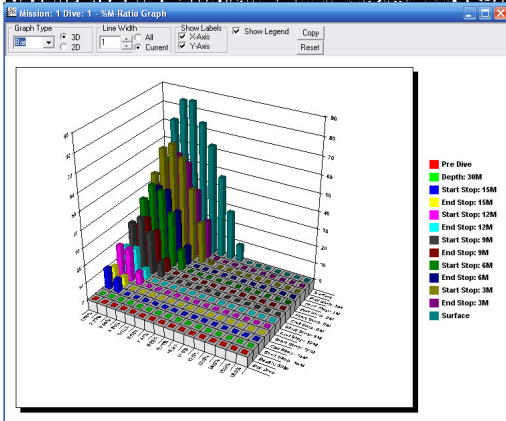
Mission: 1 Dive: 1 - %M-Ratio Graph

Graph Type
Bar
3D
2D

Line Width
1
All
Current

Show Labels
X-Axis
Y-Axis

Show Legend

Copy
Reset

Pre Dive
Depth: 30M
Start Stop: 15M
End Stop: 15M
Start Stop: 12M
End Stop: 12M
Start Stop: 9M
End Stop: 9M
Start Stop: 6M
End Stop: 6M
Start Stop: 3M
End Stop: 3M
Surface